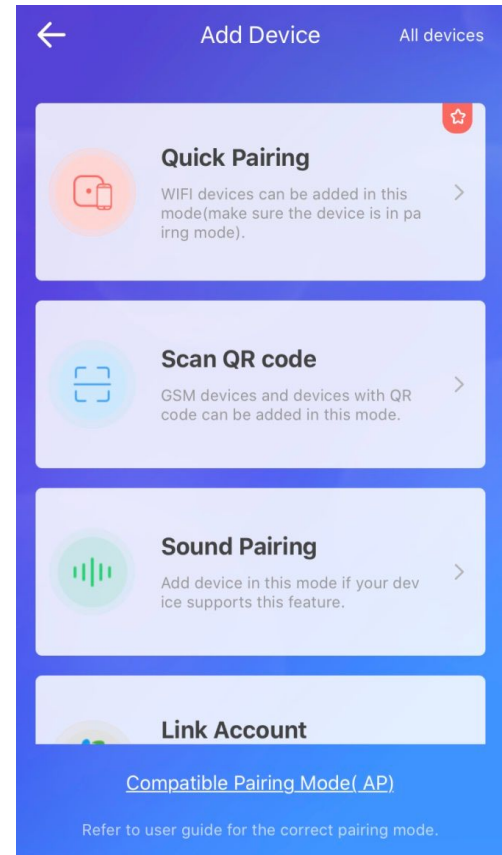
Add Device

All devices

Quick Pairing

WIFI devices can be added in this mode(make sure the device is in pairng mode).

Scan QR code

GSM devices and devices with QR code can be added in this mode.

Sound Pairing

Add device in this mode if your device supports this feature.

Link Account

Compatible Pairing Mode( AP)

Refer to user guide for the correct pairing mode.